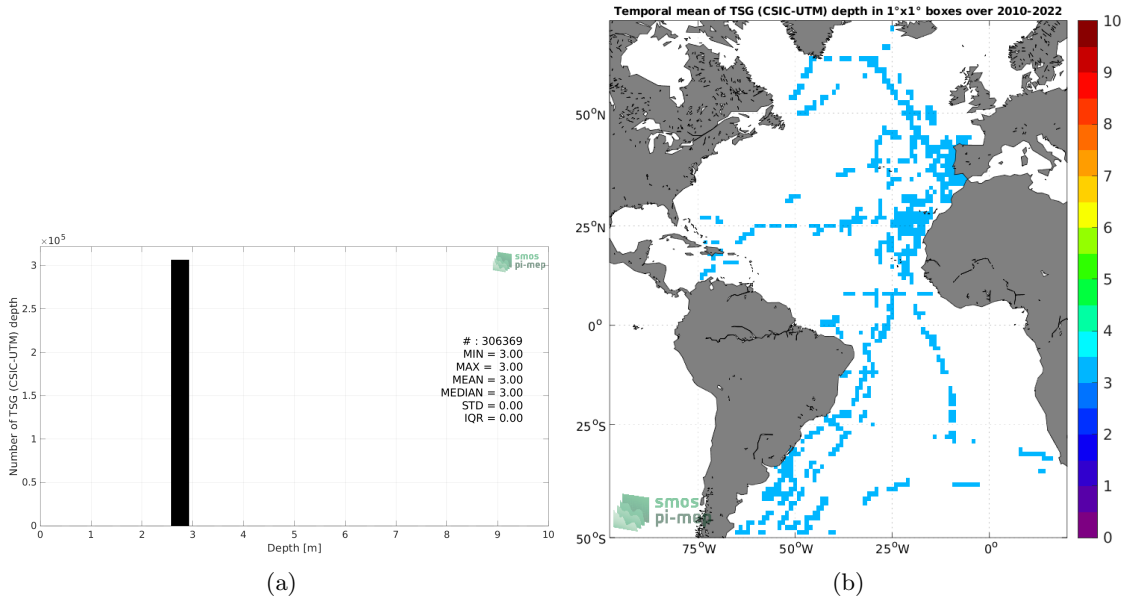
$\times10^5$

3
2.5
2
1.5
1
0.5
0

Number of TSG (CSIC-UTM) depth

smos
pi-mep

# : 306369
MIN = 3.00
MAX = 3.00
MEAN = 3.00
MEDIAN = 3.00
STD = 0.00
IQR = 0.00

0 1 2 3 4 5 6 7 8 9 10
Depth [m]

(a)

Temporal mean of TSG (CSIC-UTM) depth in 1°x1° boxes over 2010-2022

50°N
25°N
0°
25°S
50°S

75°W 50°W 25°W 0°

smos
pi-mep

10
9
8
7
6
5
4
3
2
1
0

(b)